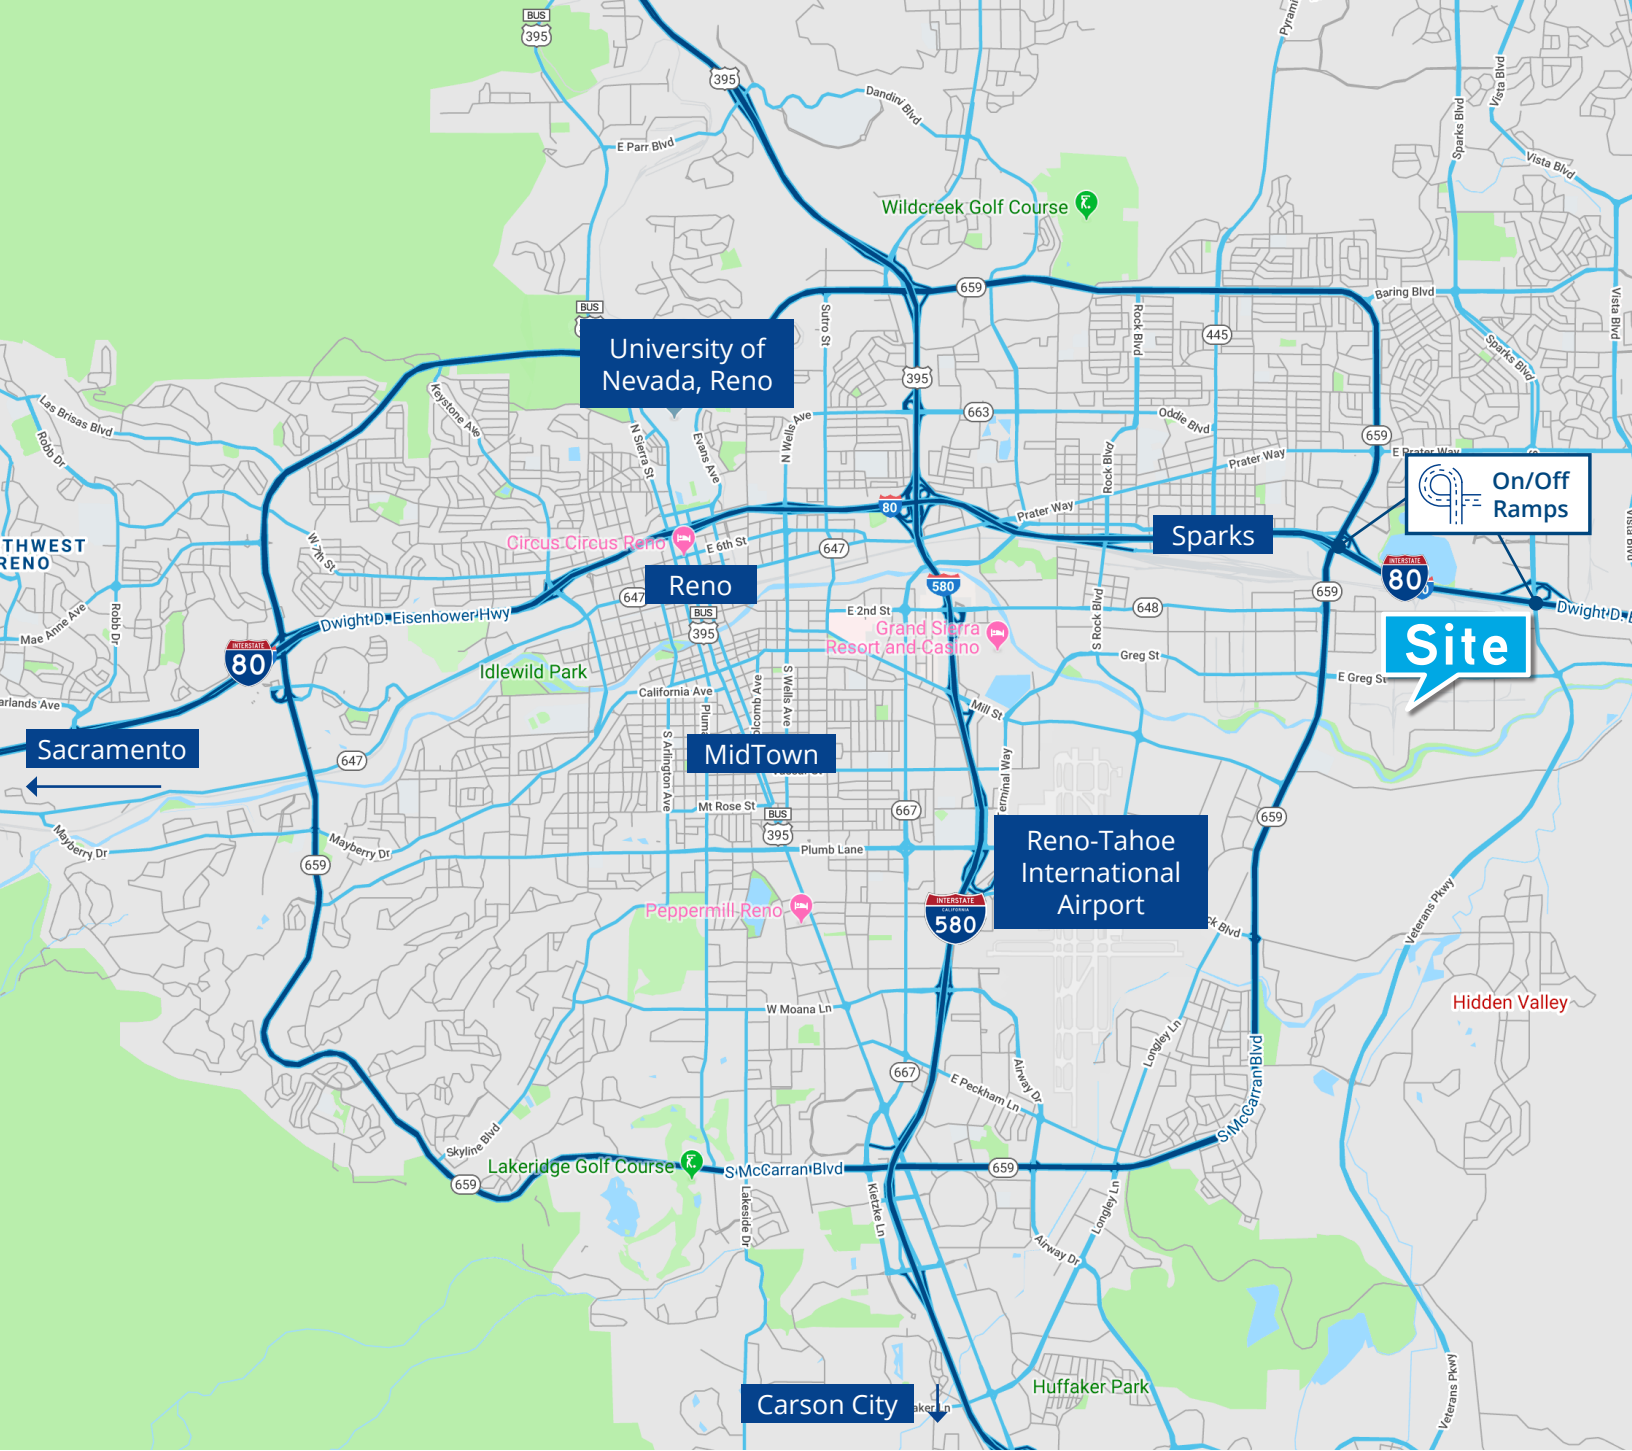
BUS
395
395
Dandini Blvd
E Parr Blvd
Wildcreek Golf Course
659
Sutro St
BUS
University of Nevada, Reno
Rock Blvd
445
Baring Blvd
Vista Blvd
Sparks Blvd
Vista Blvd
Sparks Blvd
Vista Blvd
Las Brisas Blvd
Robb Dr
Keystone Ave
N Sierra St
Evans Ave
N Wells Ave
395
663
Oddie Blvd
Rock Blvd
Prater Way
659
E Prater Way
On/Off Ramps
THWEST RENO
W 4th St
80
Circus Circus Reno
E 6th St
647
Prater Way
Sparks
80
Reno
647
BUS
395
580
E 2nd St
648
S Rock Blvd
659
Dwight D. E
Mae Anne Ave
Robb Dr
Dwight D. Eisenhower Hwy
Grand Sierra Resort and Casino
Greg St
Site
80
Idlewild Park
E Greg St
arlands Ave
California Ave
Holcomb Ave
S Wells Ave
Mill St
Sacramento
647
S Arlington Ave
MidTown
Terminal Way
Mayberry Dr
Mt Rose St
BUS
395
667
659
Mayberry Dr
Plumb Lane
Reno-Tahoe International Airport
659
659
Peppermill Reno
580
Veterans Pkwy
Hidden Valley
W Moana Ln
Longley Ln
667
E Peckham Ln
Airway Dr
S McCarran Blvd
Skyline Blvd
Lakeridge Golf Course
S McCarran Blvd
659
659
Lakeside Dr
Kietzke Ln
Longley Ln
Airway Dr
Huffaker Park
Veterans Pkwy
Carson City